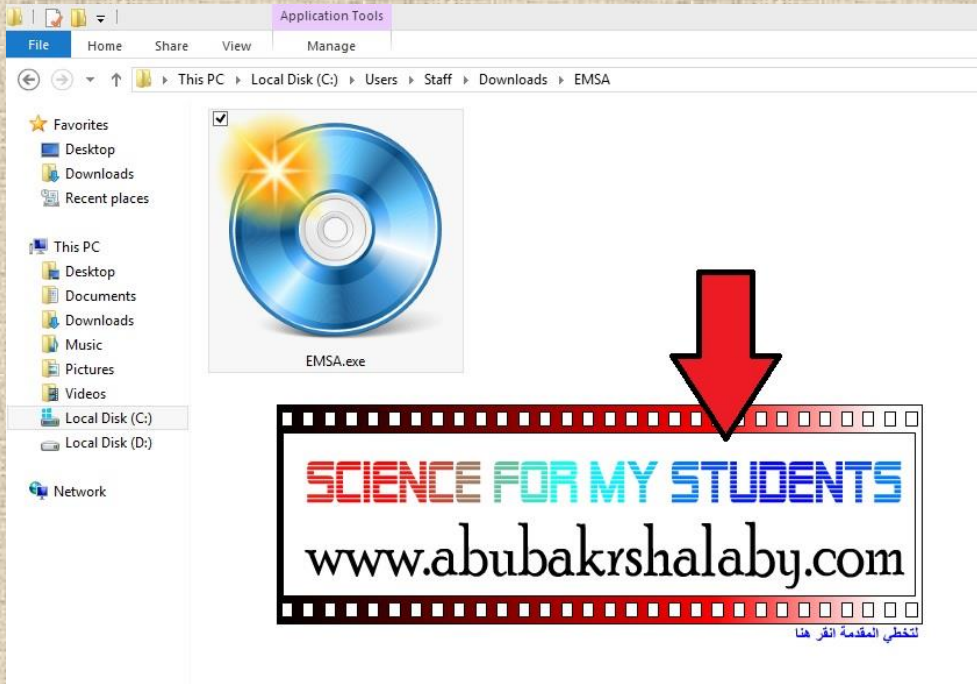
Application Tools

File Home Share View Manage

This PC ▸ Local Disk (C:) ▸ Users ▸ Staff ▸ Downloads ▸ EMSA

Favorites
Desktop
Downloads
Recent places

This PC
Desktop
Documents
Downloads
Music
Pictures
Videos
Local Disk (C:)
Local Disk (D:)

Network

EMSA.exe

SCIENCE FOR MY STUDENTS
www.abubakrshalaby.com

لتخطي المقدمة انقر هنا